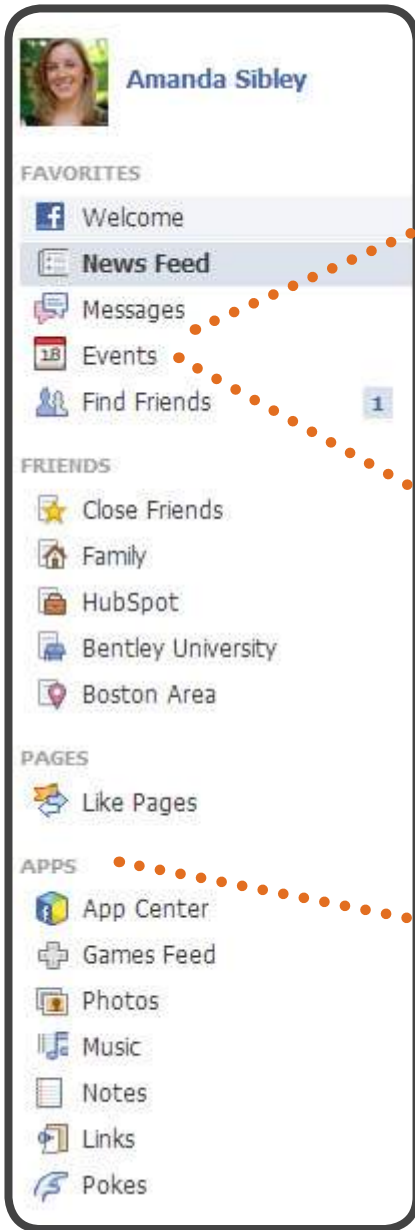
Amanda Sibley

FAVORITES

Welcome

News Feed

Messages

18 Events

Find Friends 1

FRIENDS

Close Friends

Family

HubSpot

Bentley University

Boston Area

PAGES

Like Pages

APPS

App Center

Games Feed

Photos

Music

Notes

Links

Pokes